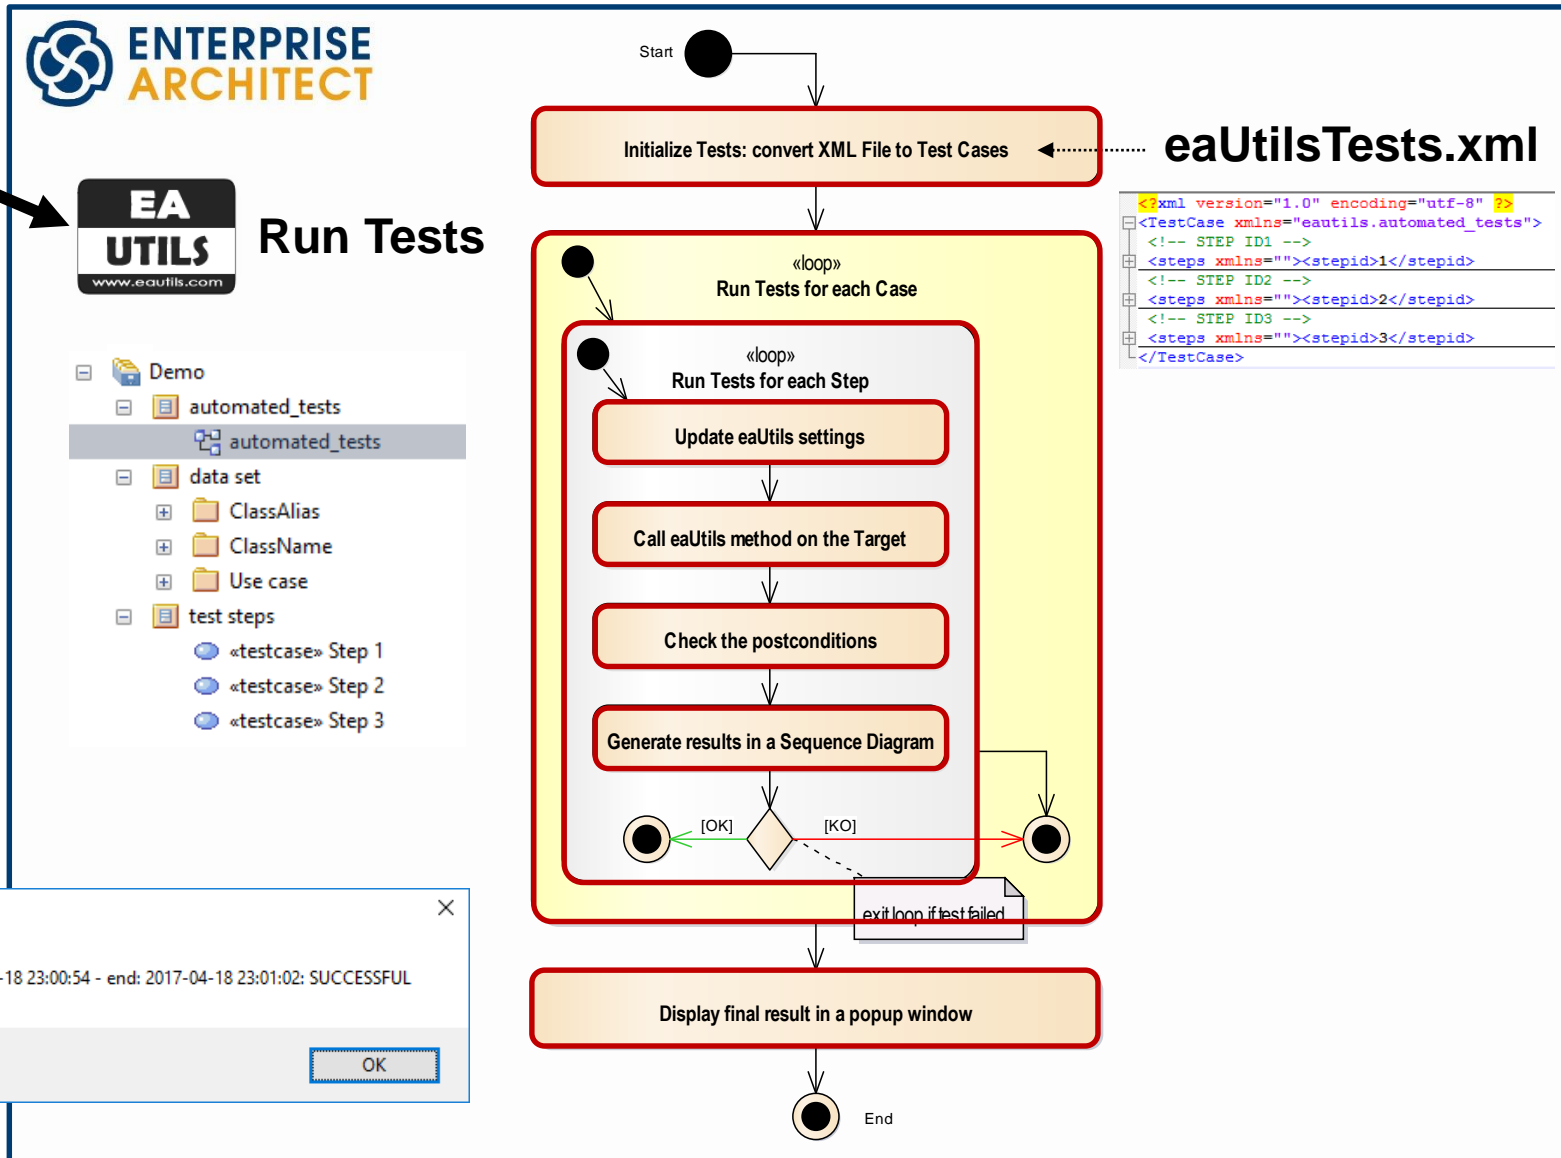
ENTERPRISE ARCHITECT

EA UTILS www.eautils.com

Run Tests

Demo
automated_tests
automated_tests
data set
ClassAlias
ClassName
Use case
test steps
«testcase» Step 1
«testcase» Step 2
«testcase» Step 3

-18 23:00:54 - end: 2017-04-18 23:01:02: SUCCESSFUL

OK

Start

Initialize Tests: convert XML File to Test Cases

eaUtilsTests.xml

<?xml version="1.0" encoding="utf-8" ?>
<TestCase xmlns="eautils.automated_tests">
<!-- STEP ID1 -->
<steps xmlns=""><stepid>1</stepid>
<!-- STEP ID2 -->
<steps xmlns=""><stepid>2</stepid>
<!-- STEP ID3 -->
<steps xmlns=""><stepid>3</stepid>
</TestCase>

«loop»
Run Tests for each Case

«loop»
Run Tests for each Step

Update eaUtils settings

Call eaUtils method on the Target

Check the postconditions

Generate results in a Sequence Diagram

[OK]

[KO]

exit loop if test failed

Display final result in a popup window

End